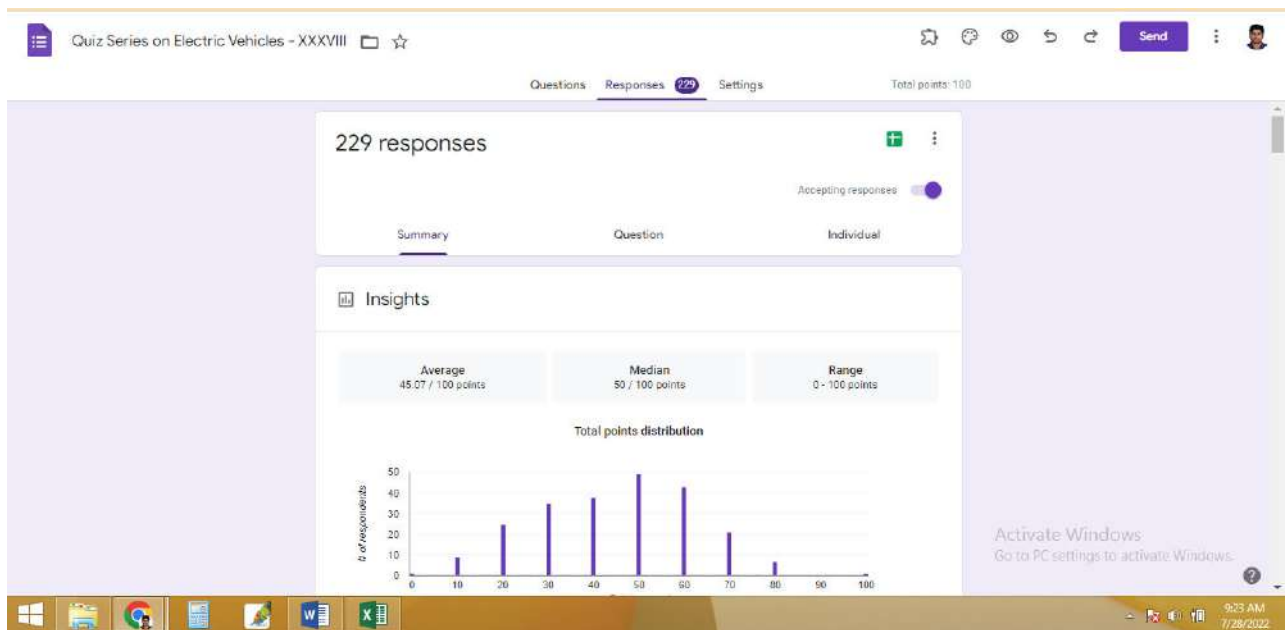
Quiz Series on Electric Vehicles - XXXVIII

Send

Questions Responses 229 Settings

Total points: 100

229 responses

Accepting responses

Summary Question Individual

Insights

| Average | Median | Range |
|---|---|---|
| 45.07 / 100 points | 50 / 100 points | 0 - 100 points |

Total points distribution

# of respondents

50
40
30
20
10
0

0 10 20 30 40 50 60 70 80 90 100

Activate Windows
Go to PC settings to activate Windows.

9:23 AM
7/28/2022